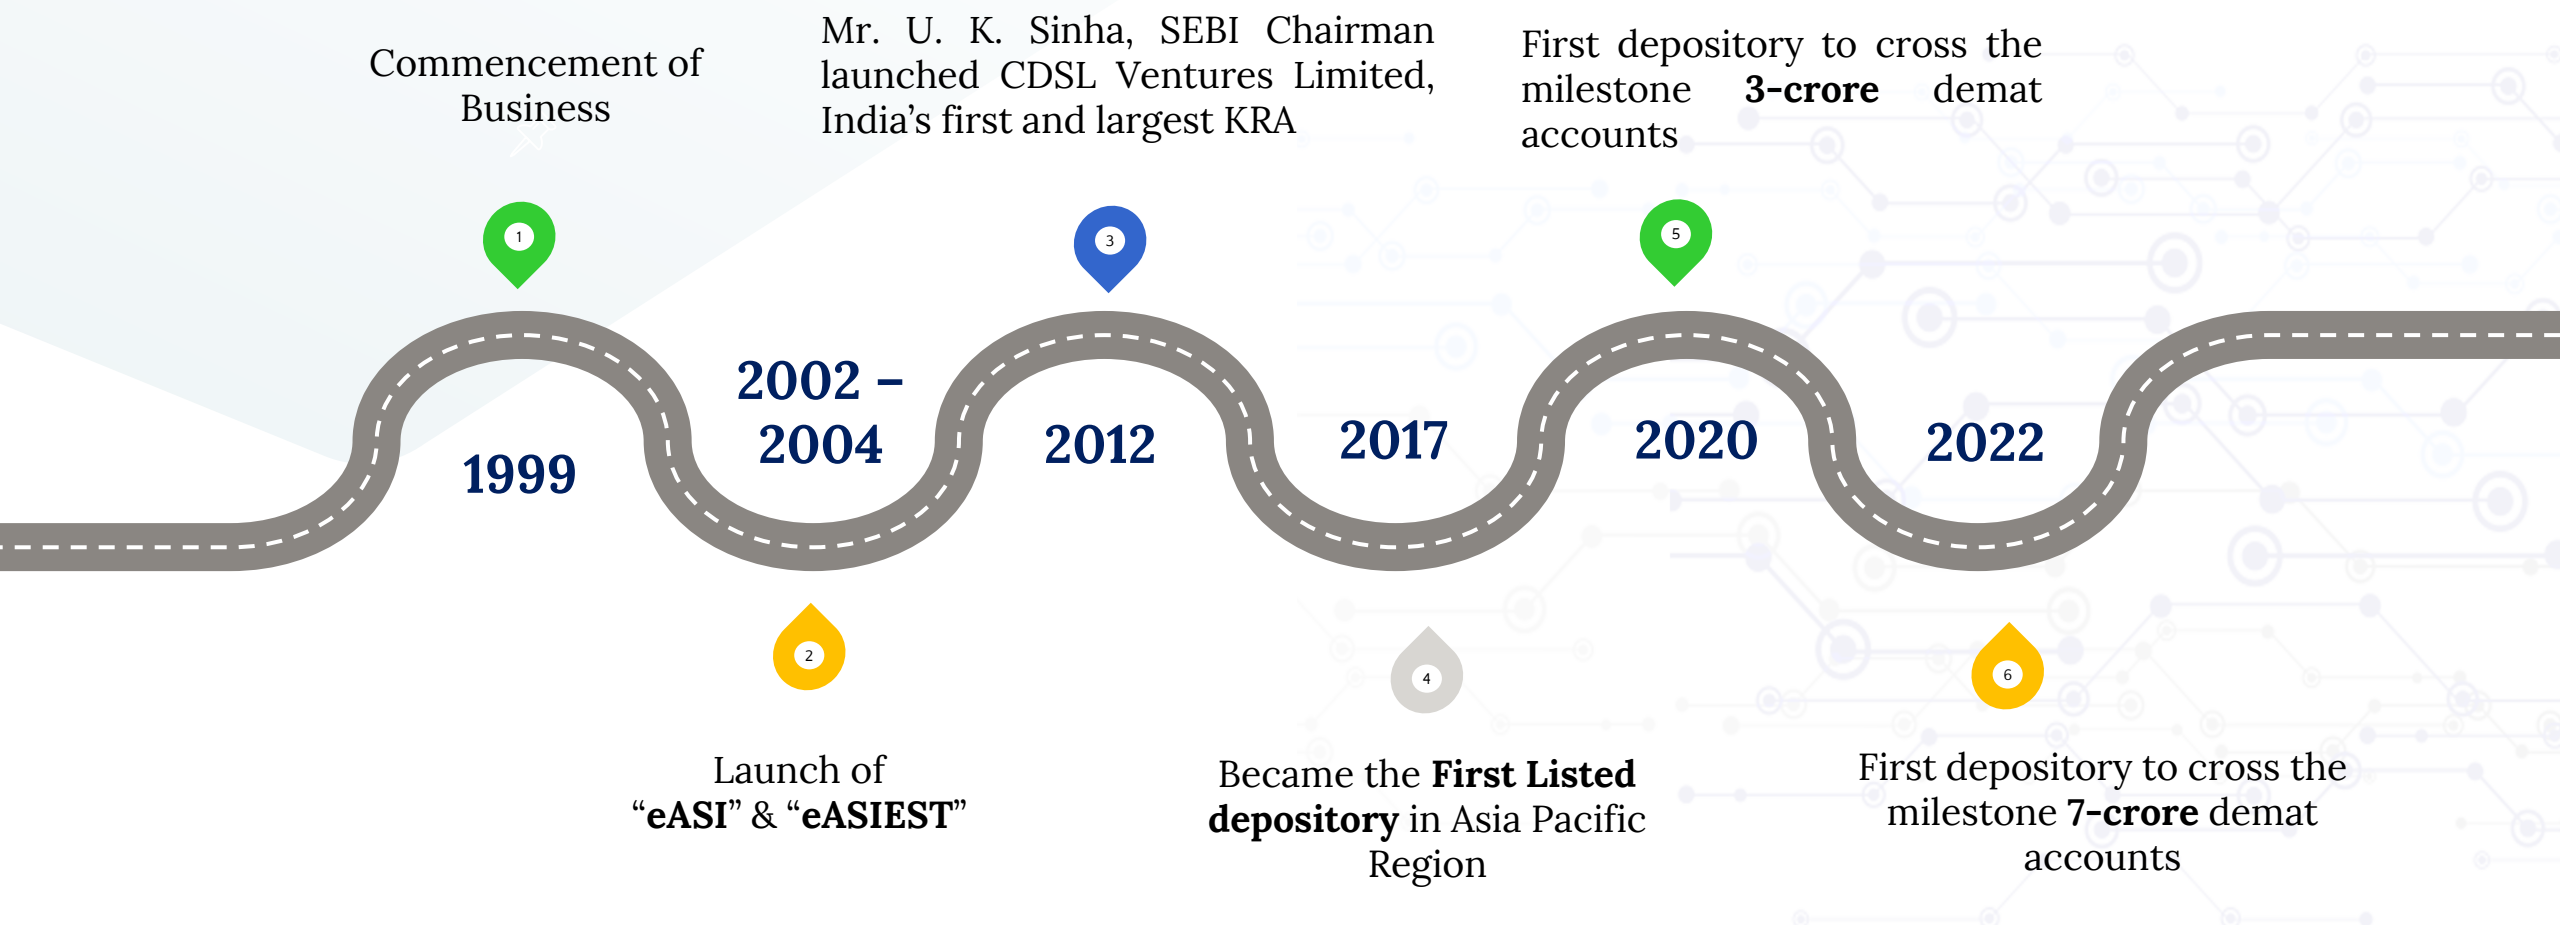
Commencement of Business

1

1999

2002 – 2004

2

Launch of “eASI” & “eASIEST”

Mr. U. K. Sinha, SEBI Chairman launched CDSL Ventures Limited, India’s first and largest KRA

3

2012

2017

4

Became the First Listed depository in Asia Pacific Region

First depository to cross the milestone 3-crore demat accounts

5

2020

2022

6

First depository to cross the milestone 7-crore demat accounts